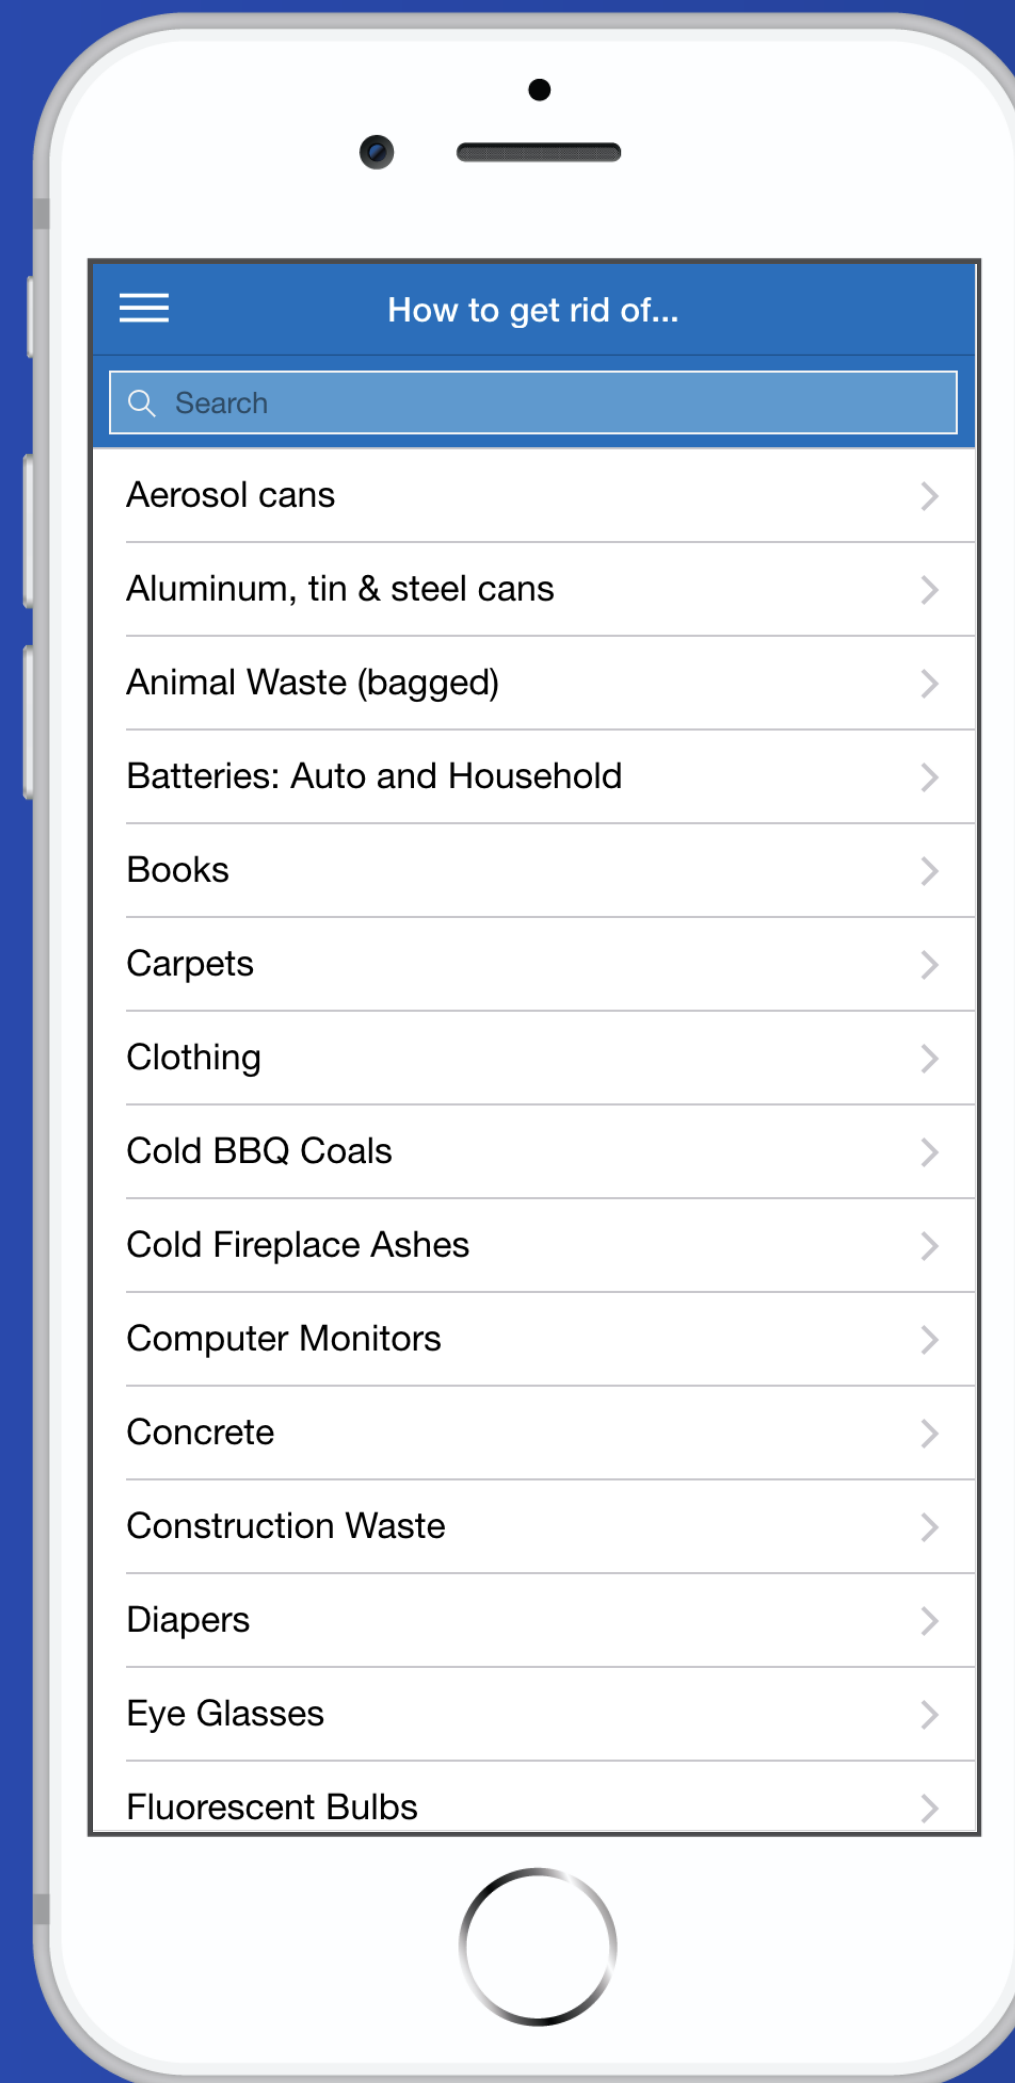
How to get rid of...

Search

Aerosol cans

Aluminum, tin & steel cans

Animal Waste (bagged)

Batteries: Auto and Household

Books

Carpets

Clothing

Cold BBQ Coals

Cold Fireplace Ashes

Computer Monitors

Concrete

Construction Waste

Diapers

Eye Glasses

Fluorescent Bulbs